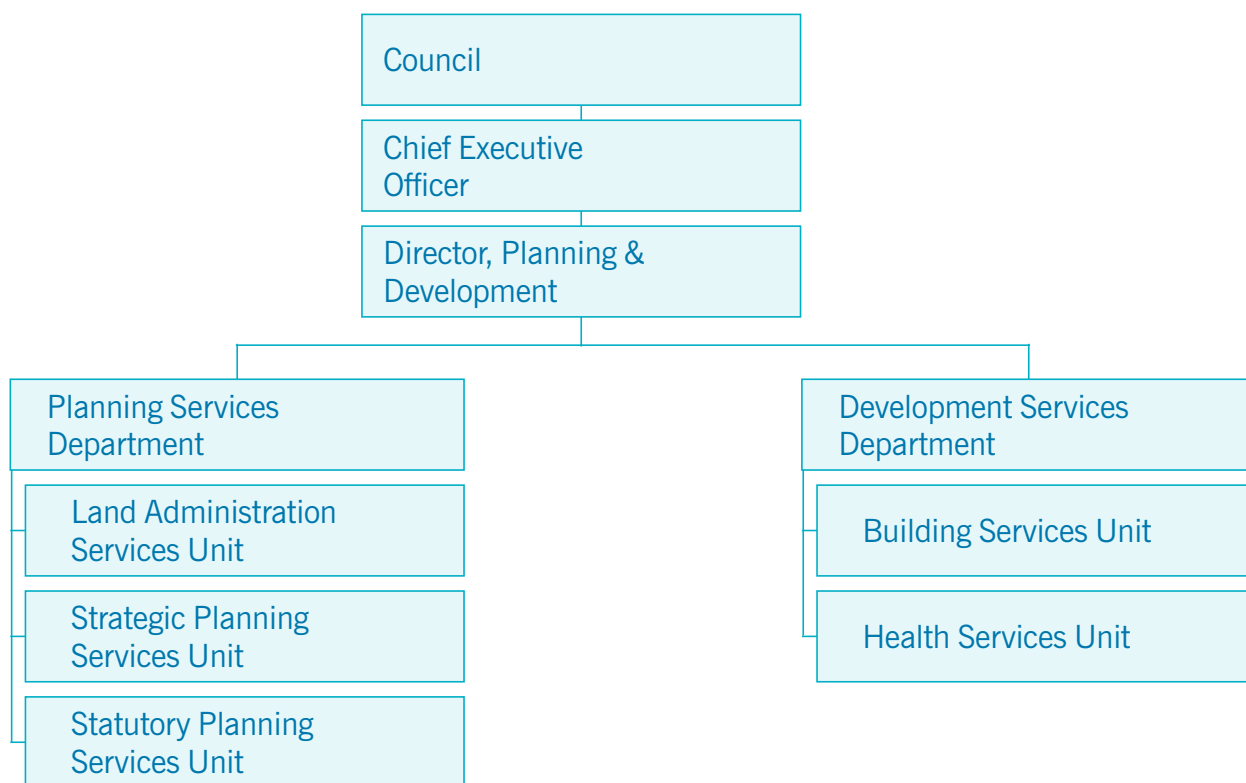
Council

Chief Executive Officer

Director, Planning & Development

Planning Services Department

Land Administration Services Unit

Strategic Planning Services Unit

Statutory Planning Services Unit

Development Services Department

Building Services Unit

Health Services Unit